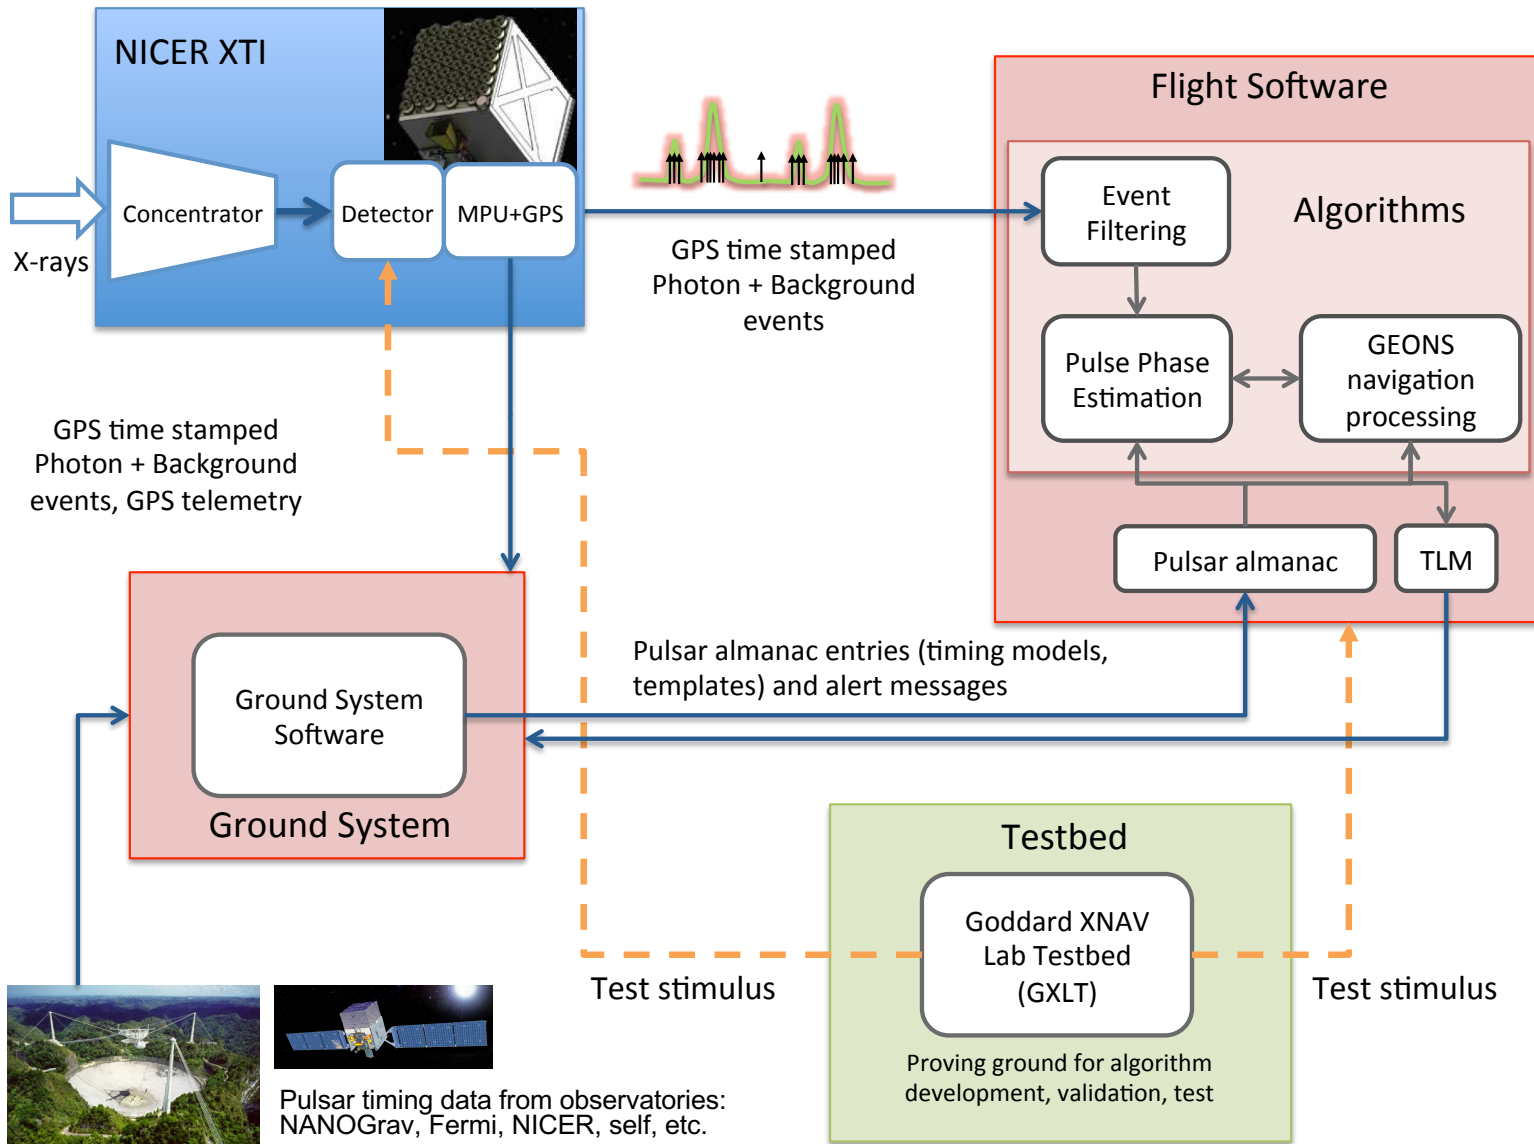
NICER XTI

X-rays

Concentrator

Detector

MPU+GPS

GPS time stamped Photon + Background events

Flight Software

Event Filtering

Algorithms

Pulse Phase Estimation

GEONS navigation processing

Pulsar almanac

TLM

GPS time stamped Photon + Background events, GPS telemetry

Ground System Software

Ground System

Pulsar almanac entries (timing models, templates) and alert messages

Testbed

Goddard XNAV Lab Testbed (GXLT)

Proving ground for algorithm development, validation, test

Test stimulus

Test stimulus

Pulsar timing data from observatories: NANOGrav, Fermi, NICER, self, etc.